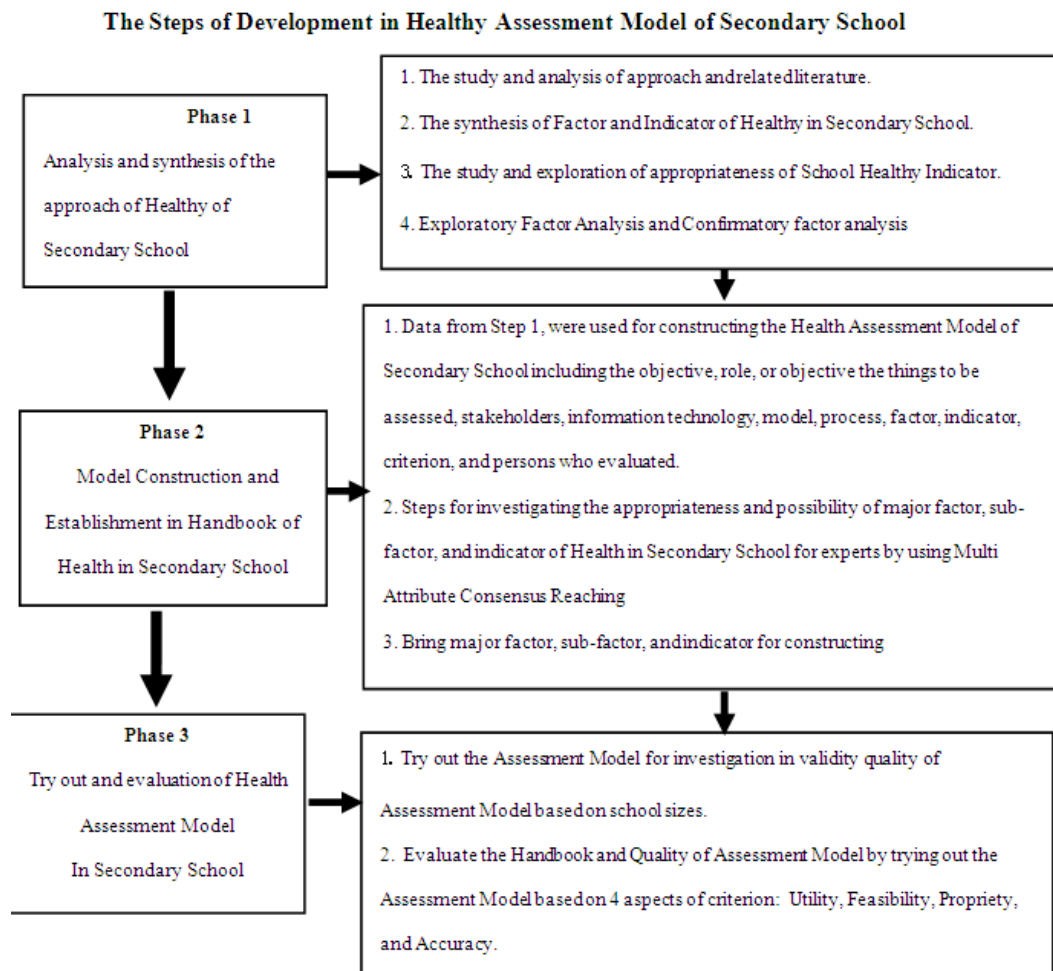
The Steps of Development in Healthy Assessment Model of Secondary School

Phase 1
Analysis and synthesis of the approach of Healthy of Secondary School

1. The study and analysis of approach andrelatedliterature.
2. The synthesis of Factor and Indicator of Healthy in Secondary School.
3. The study and exploration of appropriateness of School Healthy Indicator.
4. Exploratory Factor Analysis and Confirmatory factor analysis

Phase 2
Model Construction and Establishment in Handbook of Health in Secondary School

1. Data from Step 1, were used for constructing the Health Assessment Model of Secondary School including the objective, role, or objective the things to be assessed, stakeholders, information technology, model, process, factor, indicator, criterion, and persons who evaluated.
2. Steps for investigating the appropriateness and possibility of major factor, subfactor, and indicator of Health in Secondary School for experts by using Multi Attribute Consensus Reaching
3. Bring major factor, sub-factor, andindicator for constructing

Phase 3
Try out and evaluation of Health Assessment Model In Secondary School

1. Try out the Assessment Model for investigation in validity quality of Assessment Model basedon school sizes.
2. Evaluate the Handbook and Quality of Assessment Model by trying out the Assessment Model basedon 4 aspects of criterion: Utility, Feasibility, Propriety, and Accuracy.